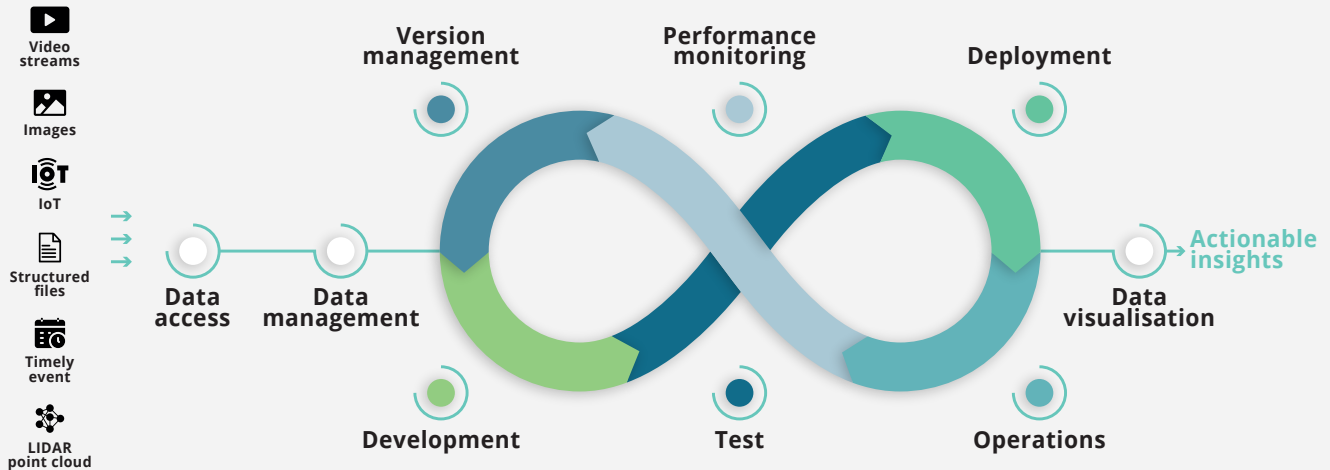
Video streams

Images

IoT

Structured files

Timely event

LIDAR point cloud

Data access

Data management

Version management

Performance monitoring

Deployment

Development

Test

Operations

Data visualisation

Actionable insights